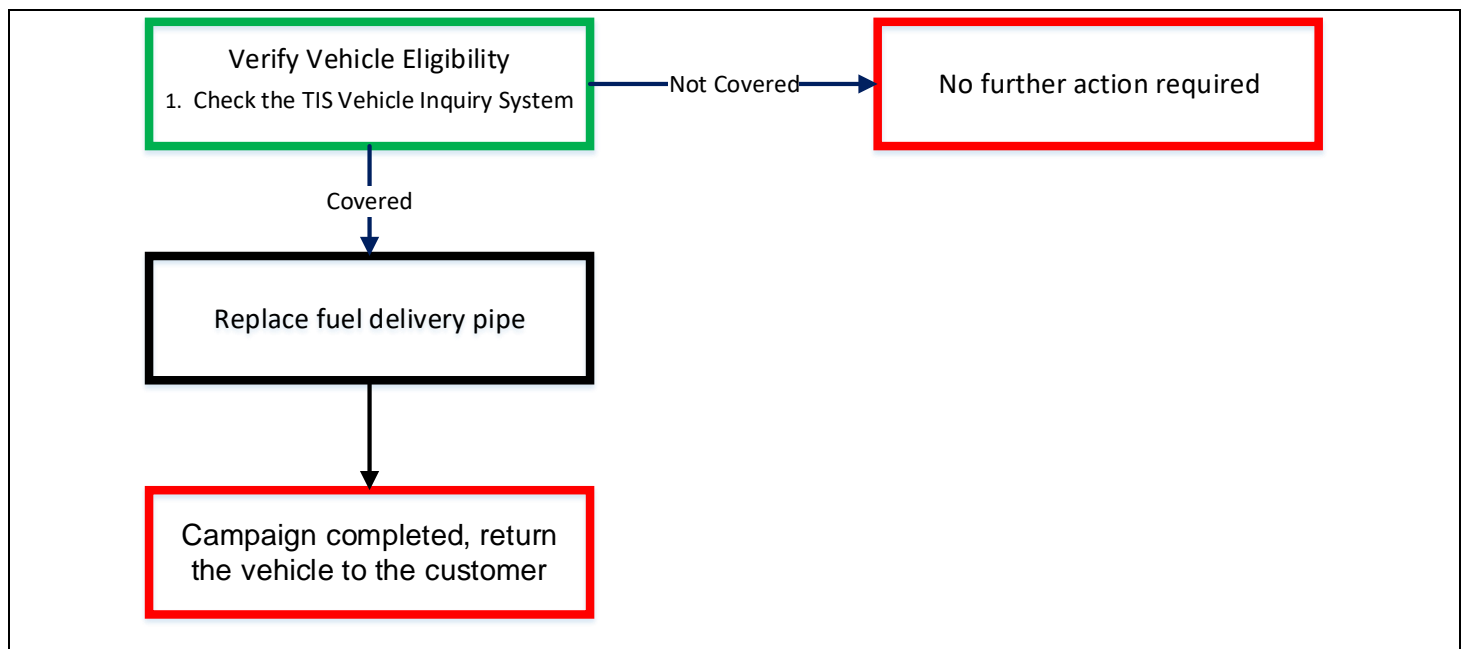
Verify Vehicle Eligibility

1. Check the TIS Vehicle Inquiry System

Not Covered

No further action required

Covered

Replace fuel delivery pipe

Campaign completed, return the vehicle to the customer